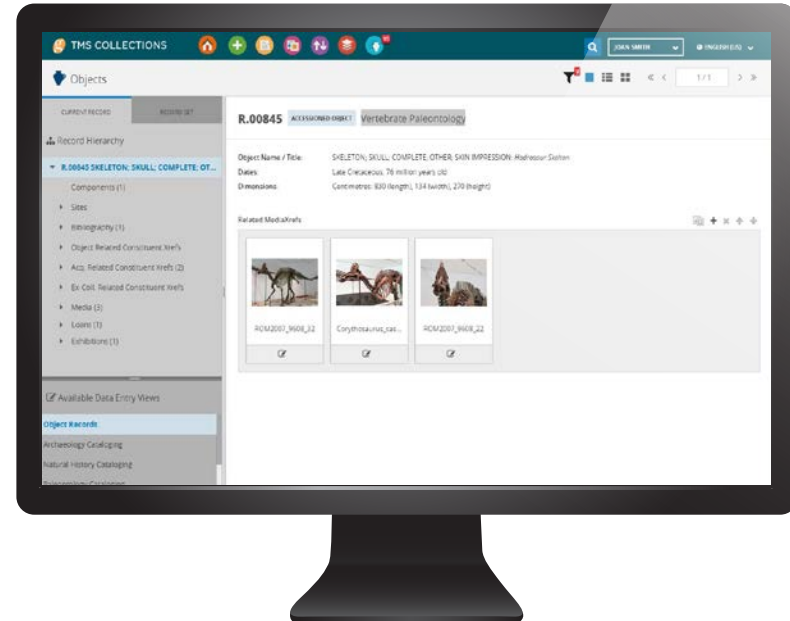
TMS COLLECTIONS

JOHN SMITH

ENGLISH (US)

Objects

1/1

CURRENT RECORD

RECORD SET

Record Hierarchy

R.00845 SKELETON; SKULL; COMPLETE; OT...

Components (1)

Sites

Bibliography (1)

Object Related Constituent Xrefs

Acq. Related Constituent Xrefs (2)

Ex Coll. Related Constituent Xrefs

Media (3)

Loans (1)

Exhibitions (1)

Available Data Entry Views

Object Records

Archaeology Cataloging

Natural History Cataloging

R.00845 ACCESSIONED OBJECT Vertebrate Paleontology

Object Name / Title: SKELETON; SKULL; COMPLETE; OTHER; SKIN IMPRESSION: Hadrosaur Skeleton

Dates: Late Cretaceous, 76 million years old

Dimensions: Centimetres: 830 (length), 134 (width), 270 (height)

Related MediaXrefs

ROM2007_9608_32

Corythosaurus_cas...

ROM2007_9608_22